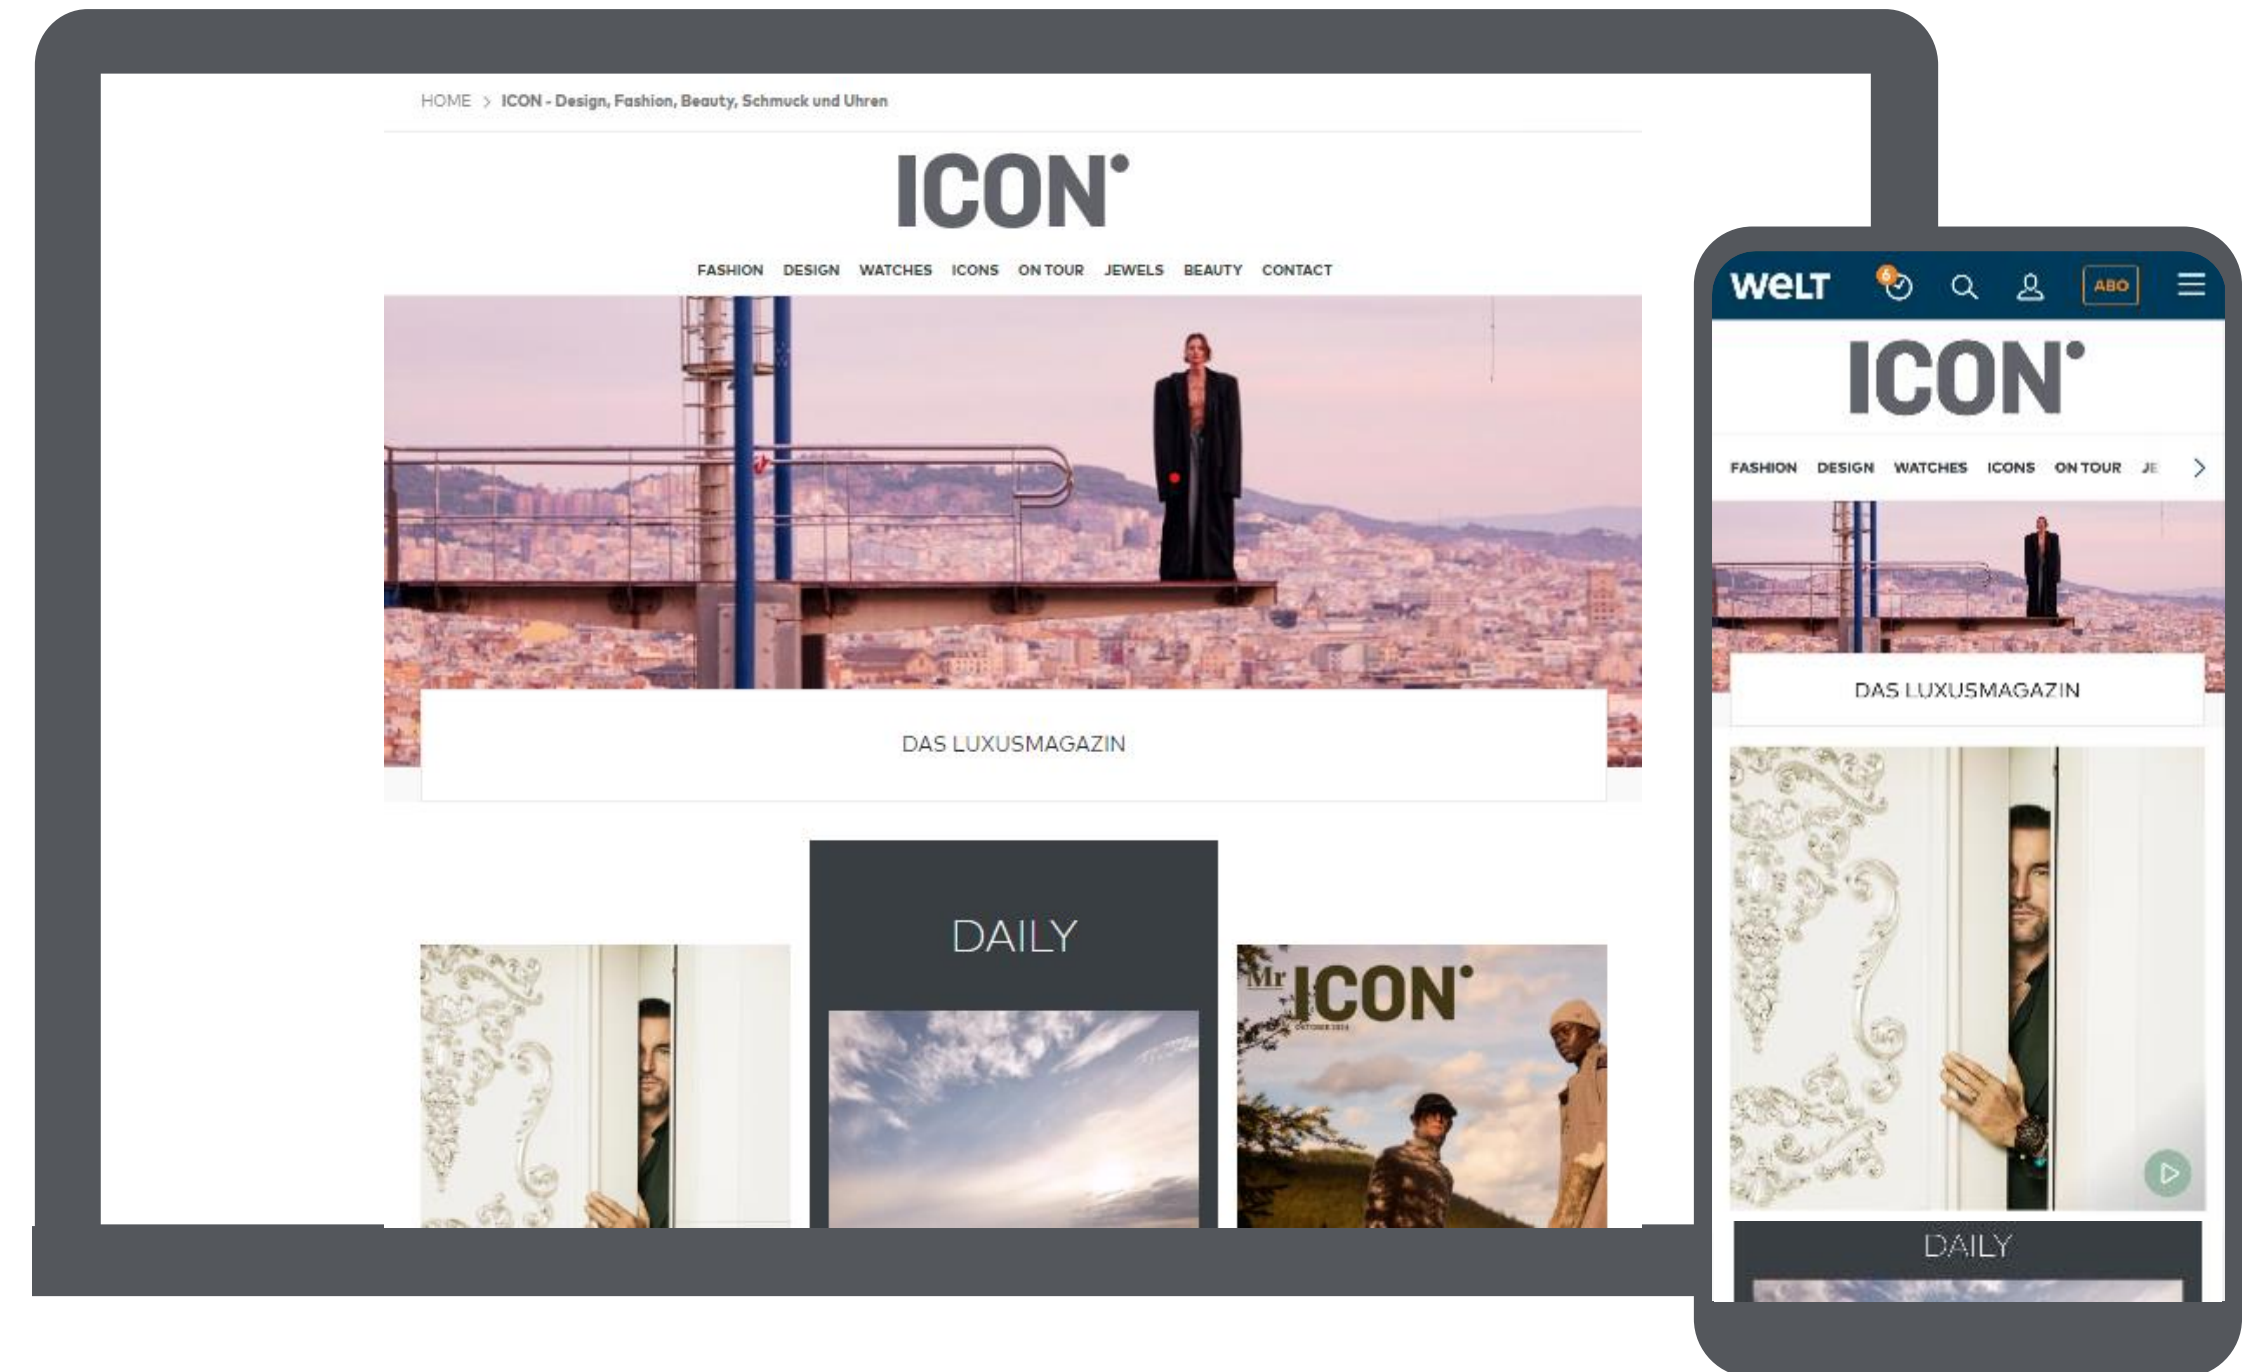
HOME > ICON - Design, Fashion, Beauty, Schmuck und Uhren

ICON

FASHION DESIGN WATCHES ICONS ON TOUR JEWELS BEAUTY CONTACT

DAS LUXUSMAGAZIN

DAILY

Mr ICON

WELT 6 ABO

ICON

FASHION DESIGN WATCHES ICONS ON TOUR JE

DAS LUXUSMAGAZIN

DAILY